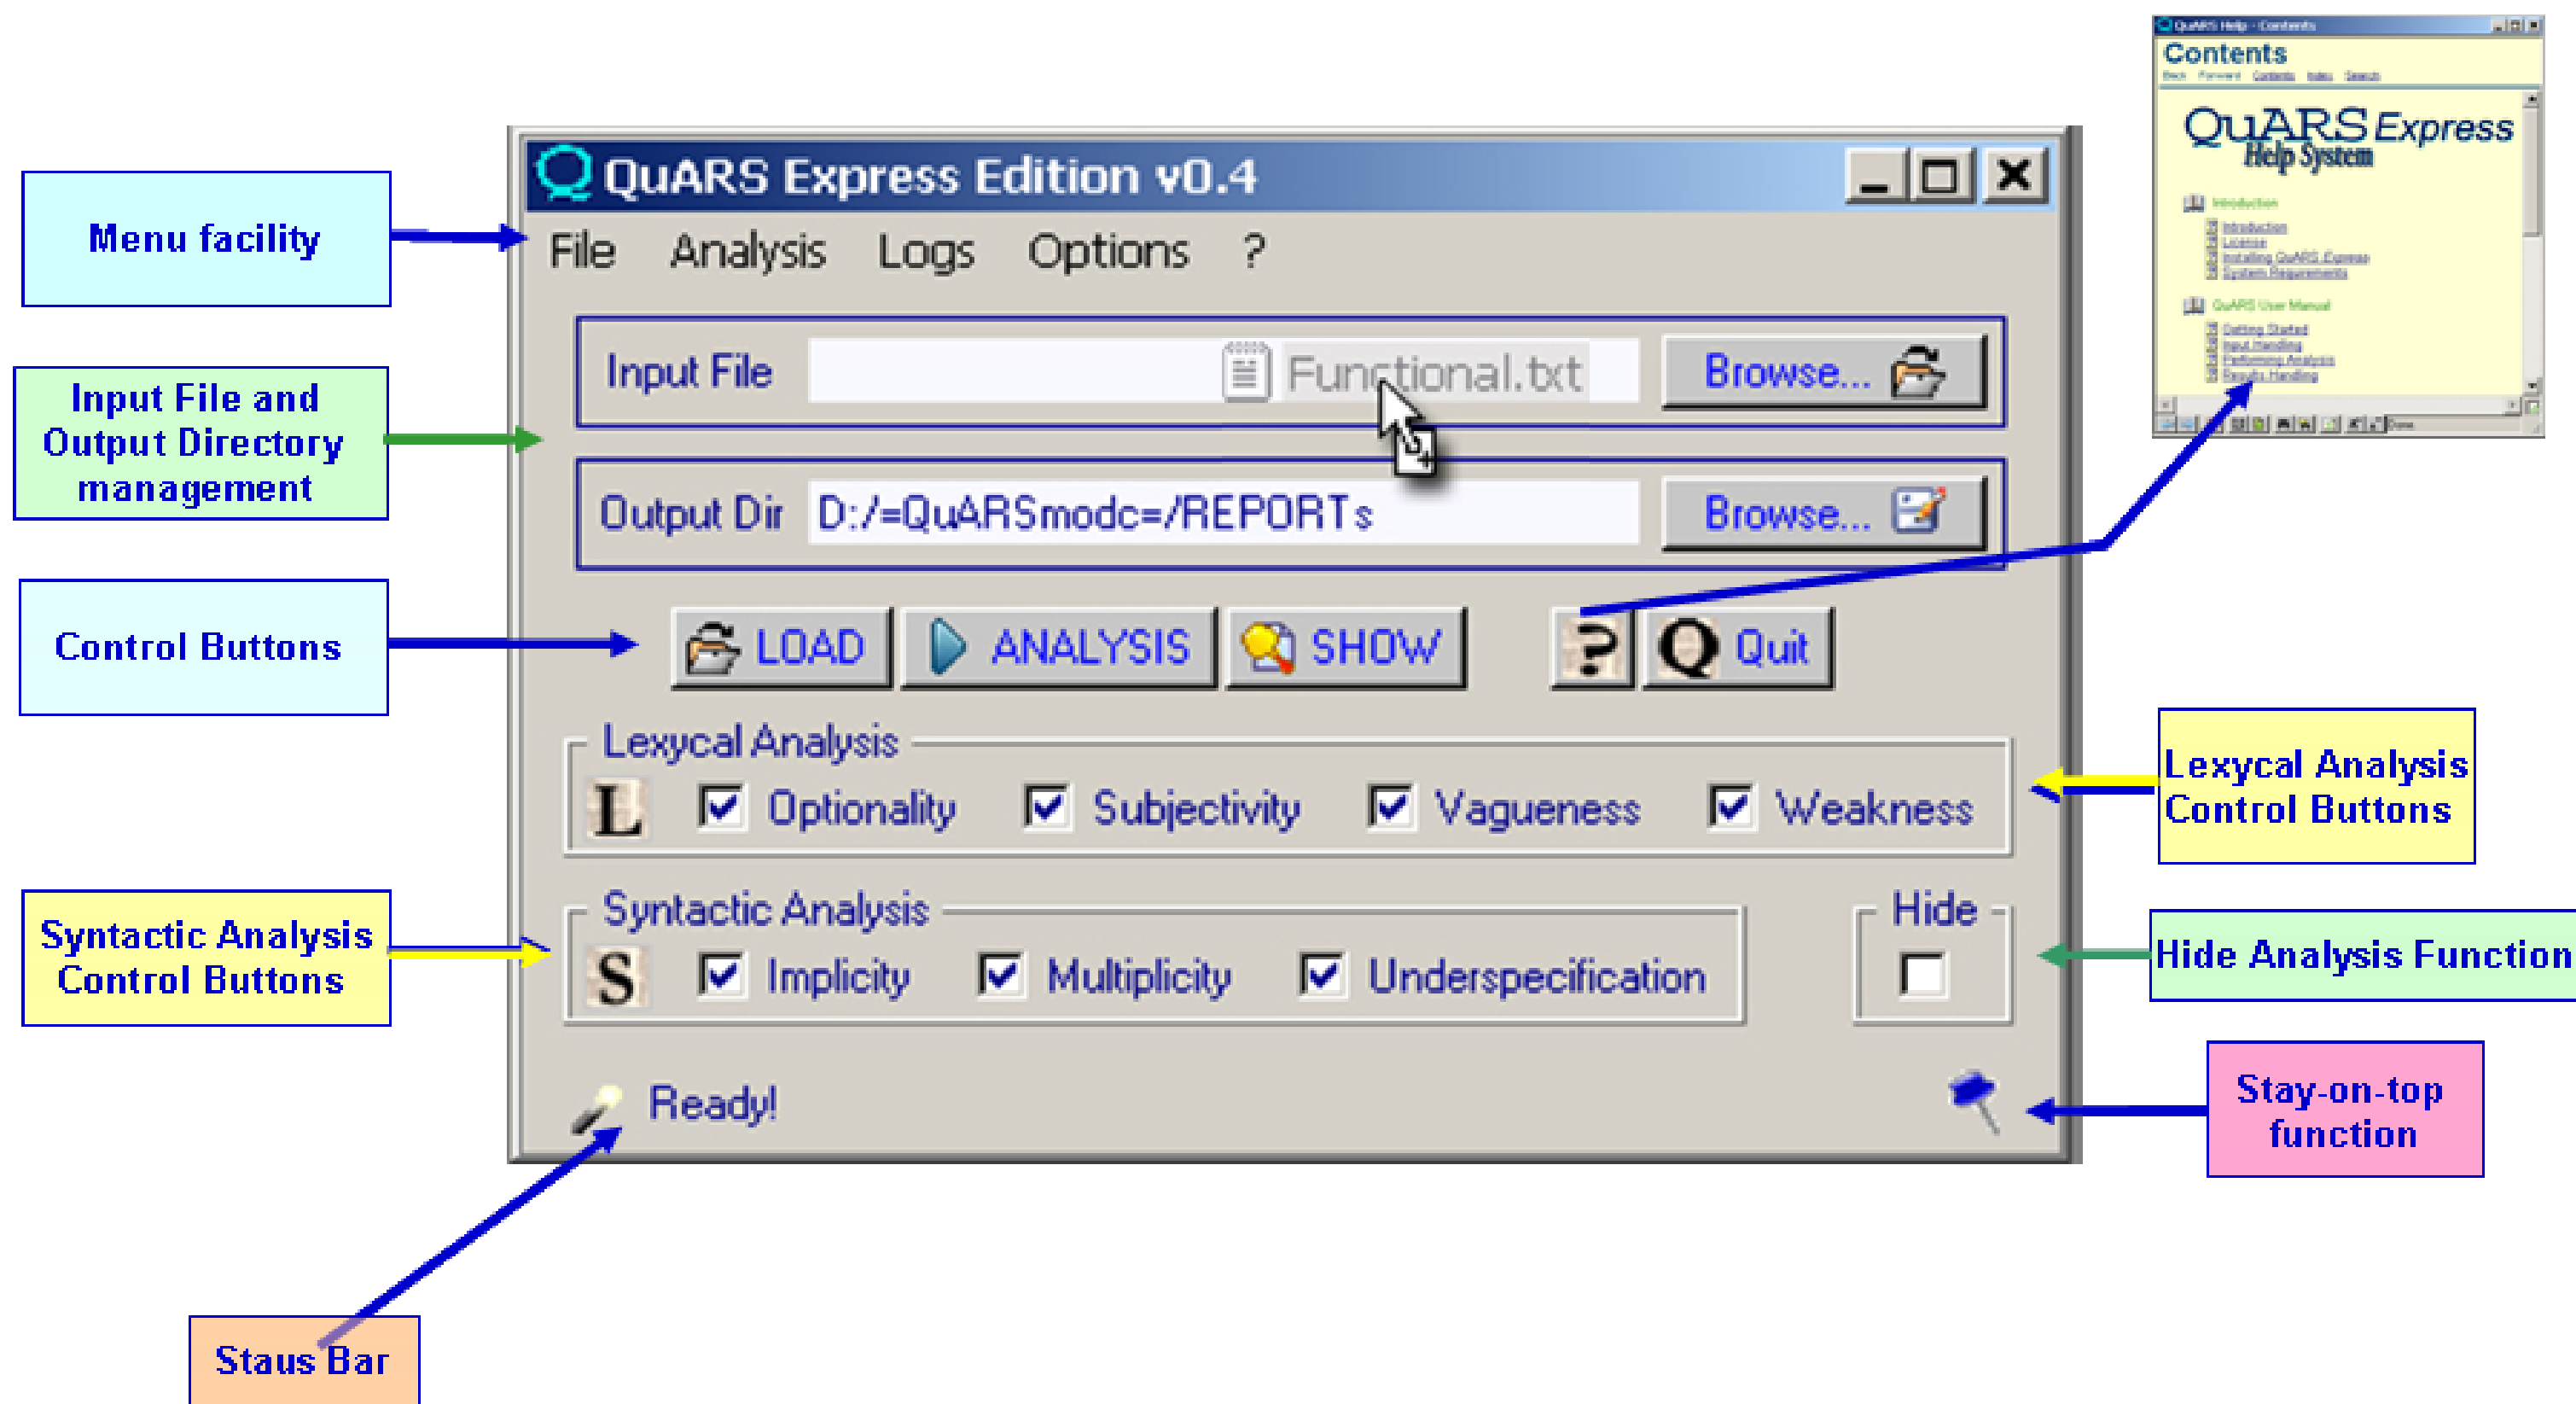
QuARS Express Edition v0.4

File Analysis Logs Options ?

Menu facility

Input File and Output Directory management

Input File Functional.txt Browse...

Output Dir D:/=QuARSmodc=/REPORTs Browse...

Control Buttons

LOAD ANALYSIS SHOW ? Q Quit

Lexycal Analysis
L Optionality Subjectivity Vagueness Weakness

Lexycal Analysis Control Buttons

Syntactic Analysis
S Implicity Multiplicity Underspecification

Hide

Syntactic Analysis Control Buttons

Hide Analysis Function

Ready!

Stay-on-top function

Staus Bar

Contents

QuARS Express Help System

Introduction
Introduction
License
Installing QuARS Express
System Requirements
QuARS User Manual
Getting Started
Input Handling
Performing Analysis
Results Handling